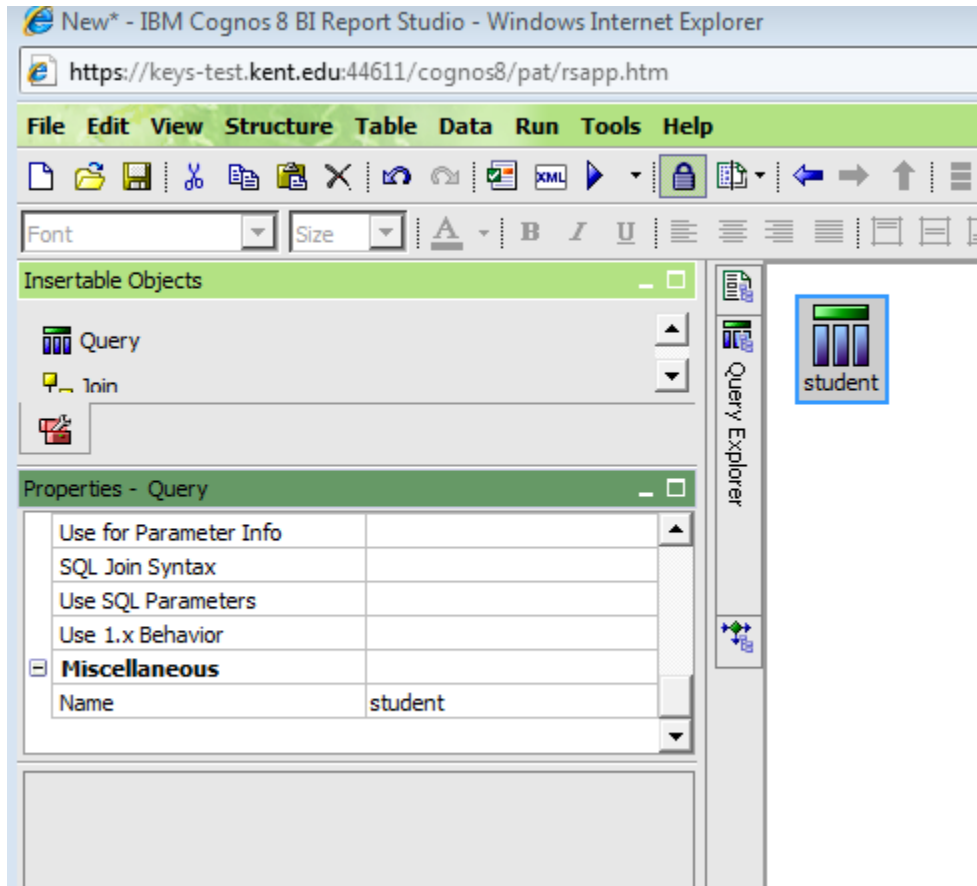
New* - IBM Cognos 8 BI Report Studio - Windows Internet Explorer

https://keys-test.kent.edu:44611/cognos8/pat/rsapp.htm

File Edit View Structure Table Data Run Tools Help

XML

Font Size

B I U

Insertable Objects

Query

Join

Query Explorer

student

Properties - Query

| | |
|---|---|
| Use for Parameter Info | |
| SQL Join Syntax | |
| Use SQL Parameters | |
| Use 1.x Behavior | |
| **Miscellaneous** | |
| Name | student |